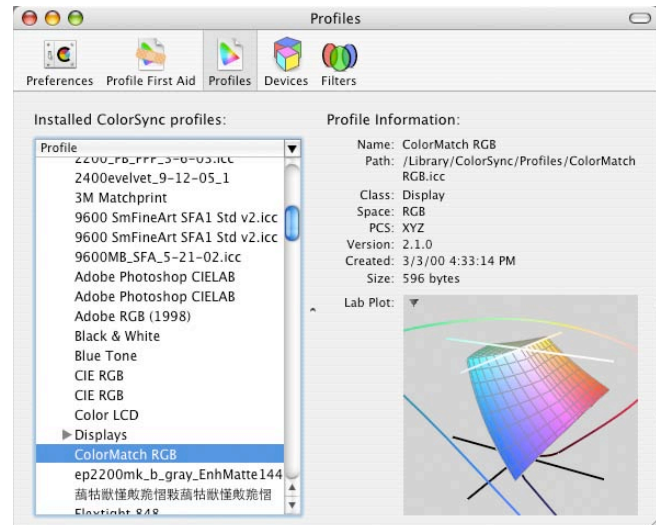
Profiles

Preferences Profile First Aid Profiles Devices Filters

Installed ColorSync profiles:

Profile

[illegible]
2400evelvet_9-12-05_1
3M Matchprint
9600 SmFineArt SFA1 Std v2.icc
9600 SmFineArt SFA1 Std v2.icc
9600MB_SFA_5-21-02.icc
Adobe Photoshop CIELAB
Adobe Photoshop CIELAB
Adobe RGB (1998)
Black & White
Blue Tone
CIE RGB
CIE RGB
Color LCD
▶ Displays
ColorMatch RGB
ep2200mk_b_gray_EnhMatte144
蕭枯歐慬敷漉慴敷蕭枯歐慬敷漉慴
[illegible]

Profile Information:

Name: ColorMatch RGB
Path: /Library/ColorSync/Profiles/ColorMatch RGB.icc
Class: Display
Space: RGB
PCS: XYZ
Version: 2.1.0
Created: 3/3/00 4:33:14 PM
Size: 596 bytes
Lab Plot: